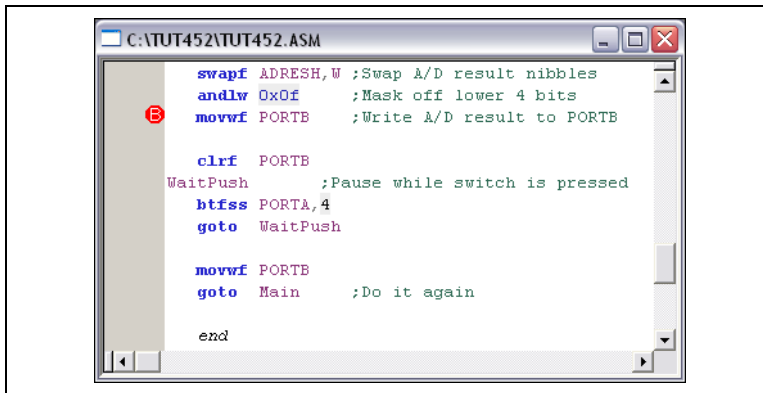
C:\TUT452\TUT452.ASM

B

swapf ADRESH,W ;Swap A/D result nibbles
andlw 0x0f ;Mask off lower 4 bits
movwf PORTB ;Write A/D result to PORTB

clrf PORTB
WaitPush ;Pause while switch is pressed
btfss PORTA,4
goto WaitPush

movwf PORTB
goto Main ;Do it again

end